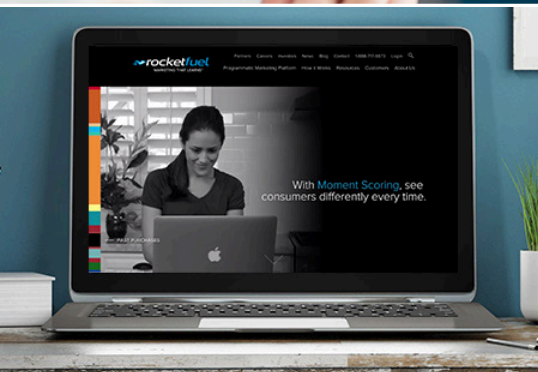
rocketfuel
MARKETING THAT LEARNS

Partners Careers Investors News Blog Contact 1-888-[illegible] Login

Programmatic Marketing Platform How it Works Resources Customers About Us

With Moment Scoring, see consumers differently every time.

PAST PURCHASES